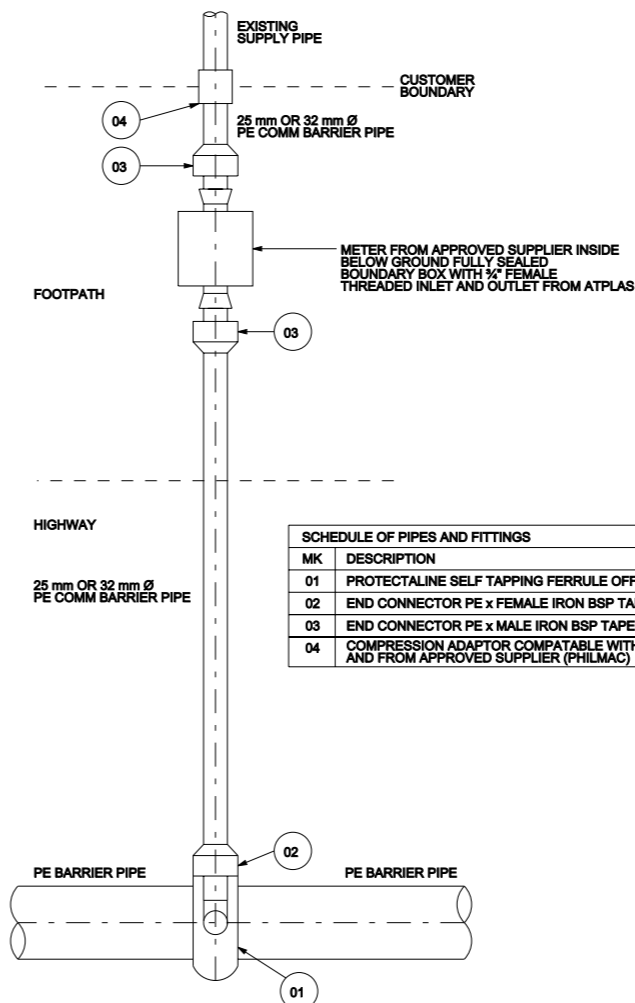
EXISTING SUPPLY PIPE

CUSTOMER BOUNDARY

04

25 mm OR 32 mm Ø PE COMM BARRIER PIPE

03

METER FROM APPROVED SUPPLIER INSIDE BELOW GROUND FULLY SEALED BOUNDARY BOX WITH ¾" FEMALE THREADED INLET AND OUTLET FROM ATPLAS

FOOTPATH

03

HIGHWAY

25 mm OR 32 mm Ø PE COMM BARRIER PIPE

| SCHEDULE OF PIPES AND FITTINGS | |
|---|---|
| MK | DESCRIPTION |
| 01 | PROTECTALINE SELF TAPPING FERRULE OFF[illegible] |
| 02 | END CONNECTOR PE x FEMALE IRON BSP TA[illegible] |
| 03 | END CONNECTOR PE x MALE IRON BSP TAPE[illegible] |
| 04 | COMPRESSION ADAPTOR COMPATABLE WITH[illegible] AND FROM APPROVED SUPPLIER (PHILMAC) |

02

PE BARRIER PIPE

PE BARRIER PIPE

01